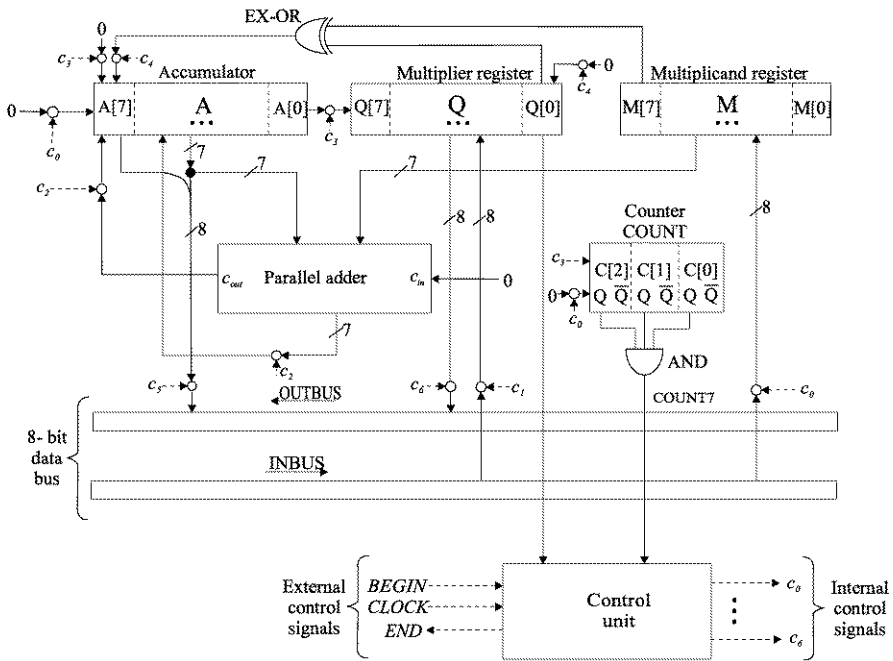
EX-OR

0

$c_3$

$c_4$

Accumulator

Multiplier register

0

$c_4$

Multiplicand register

0

A[7]

A

A[0]

Q[7]

Q

Q[0]

M[7]

M

M[0]

$c_0$

$c_3$

7

7

7

$c_2$

8

8

8

8

Counter COUNT

$c_{out}$

Parallel adder

$c_{in}$

0

$c_3$

C[2] C[1] C[0]

0

Q $\bar{Q}$ Q $\bar{Q}$ Q $\bar{Q}$

$c_0$

7

$c_2$

AND

$c_5$

OUTBUS

$c_6$

$c_1$

COUNT7

$c_9$

8- bit data bus

INBUS

External control signals

BEGIN

CLOCK

END

Control unit

$c_0$

$c_6$

Internal control signals